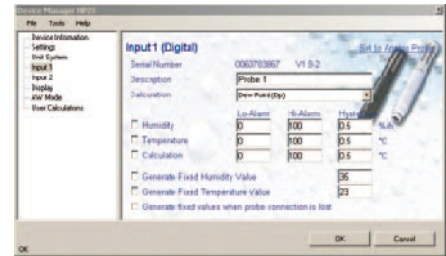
Device Manager HF8

File Tools Help

Device Information
Settings
Unit System
Input 1
Input 2
Display
AW Mode
User Calculations

Input1 (Digital)

Set to Analog Probe

Serial Number 0063703867 V1.8-2

Description Probe 1

Calculation Dew Point (Dp)

| | Lo-Alarm | Hi-Alarm | Hyst | |
|---|---|---|---|---|
| Humidity | 0 | 100 | 0.5 | %rh |
| Temperature | 0 | 100 | 0.5 | °C |
| Calculation | 0 | 100 | 0.5 | °C |

Generate Fixed Humidity Value 35

Generate Fixed Temperature Value 23

Generate fixed values when probe connection is lost

OK

OK Cancel